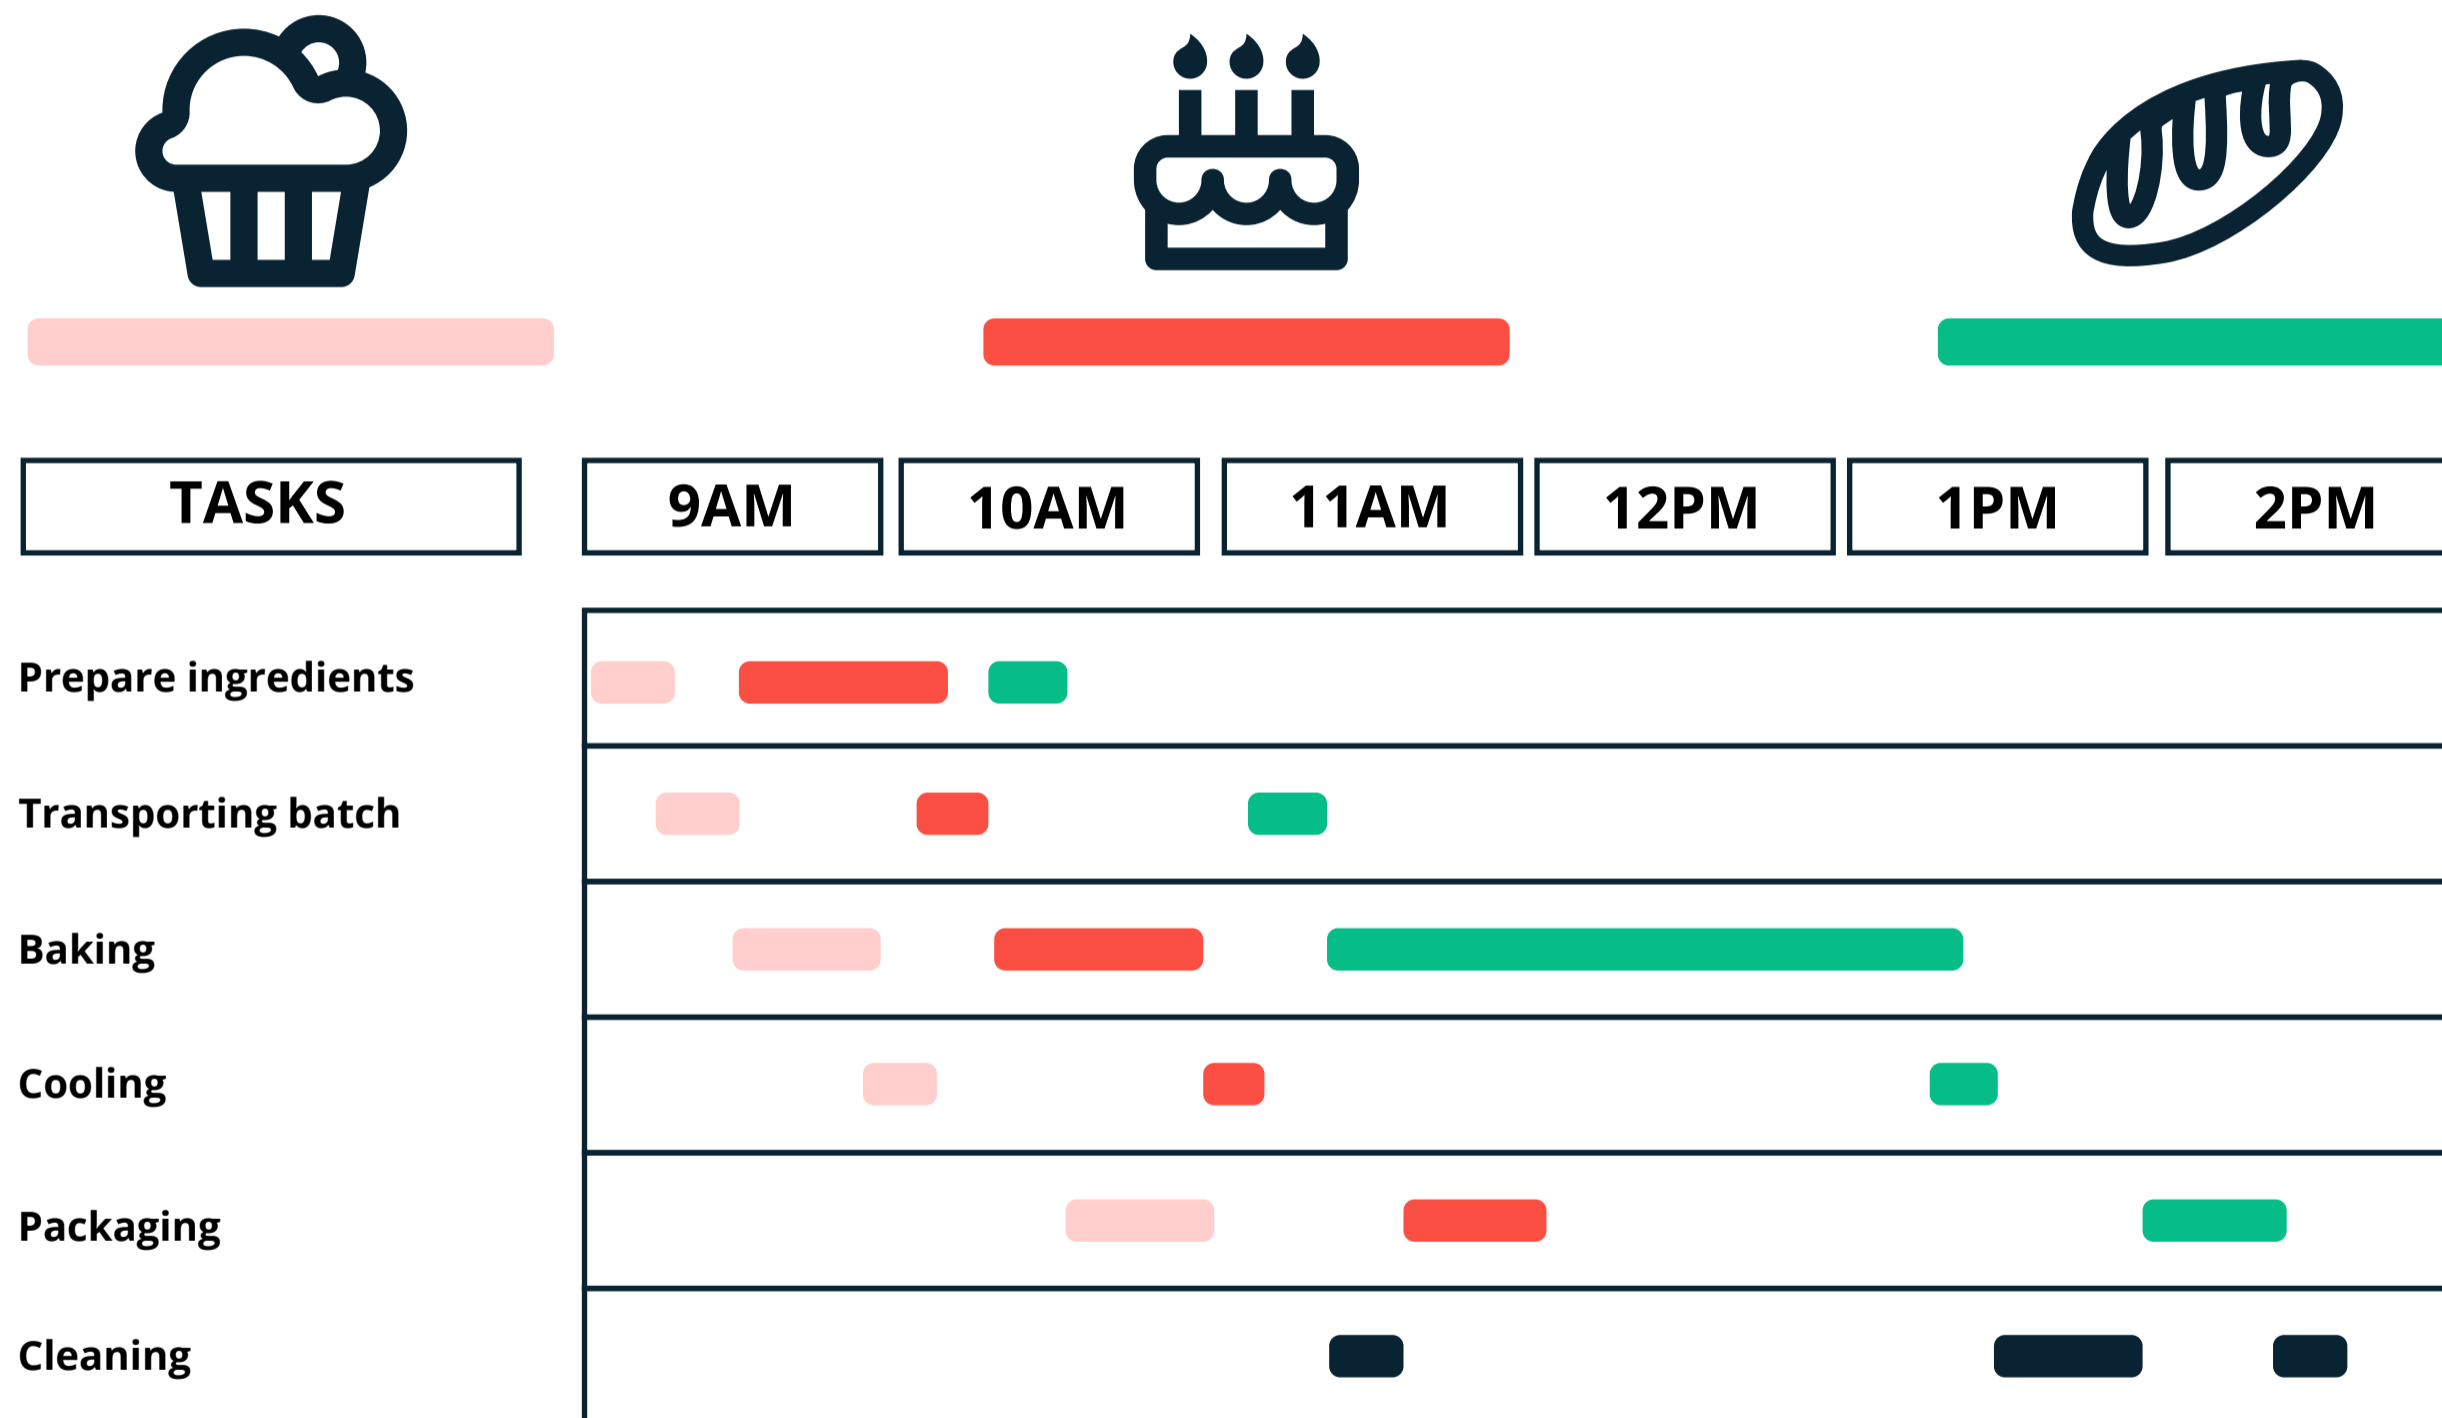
| TASKS | 9AM | 10AM | 11AM | 12PM | 1PM | 2PM |
|---|---|---|---|---|---|---|
| Prepare ingredients | | | | | | |
| Transporting batch | | | | | | |
| Baking | | | | | | |
| Cooling | | | | | | |
| Packaging | | | | | | |
| Cleaning | | | | | | |